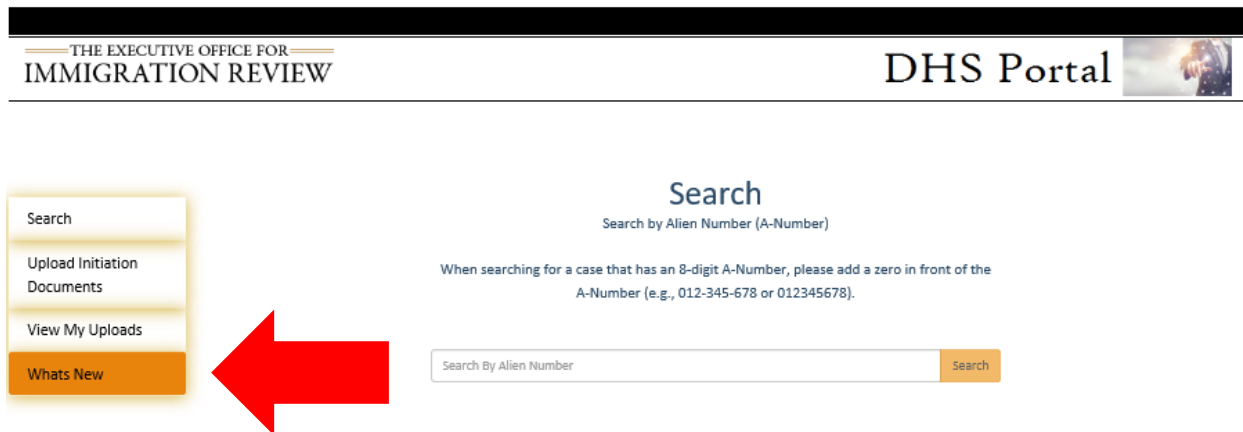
THE EXECUTIVE OFFICE FOR
IMMIGRATION REVIEW

DHS Portal

Search

Upload Initiation Documents

View My Uploads

Whats New

Search

Search by Alien Number (A-Number)

When searching for a case that has an 8-digit A-Number, please add a zero in front of the A-Number (e.g., 012-345-678 or 012345678).

Search By Alien Number

Search